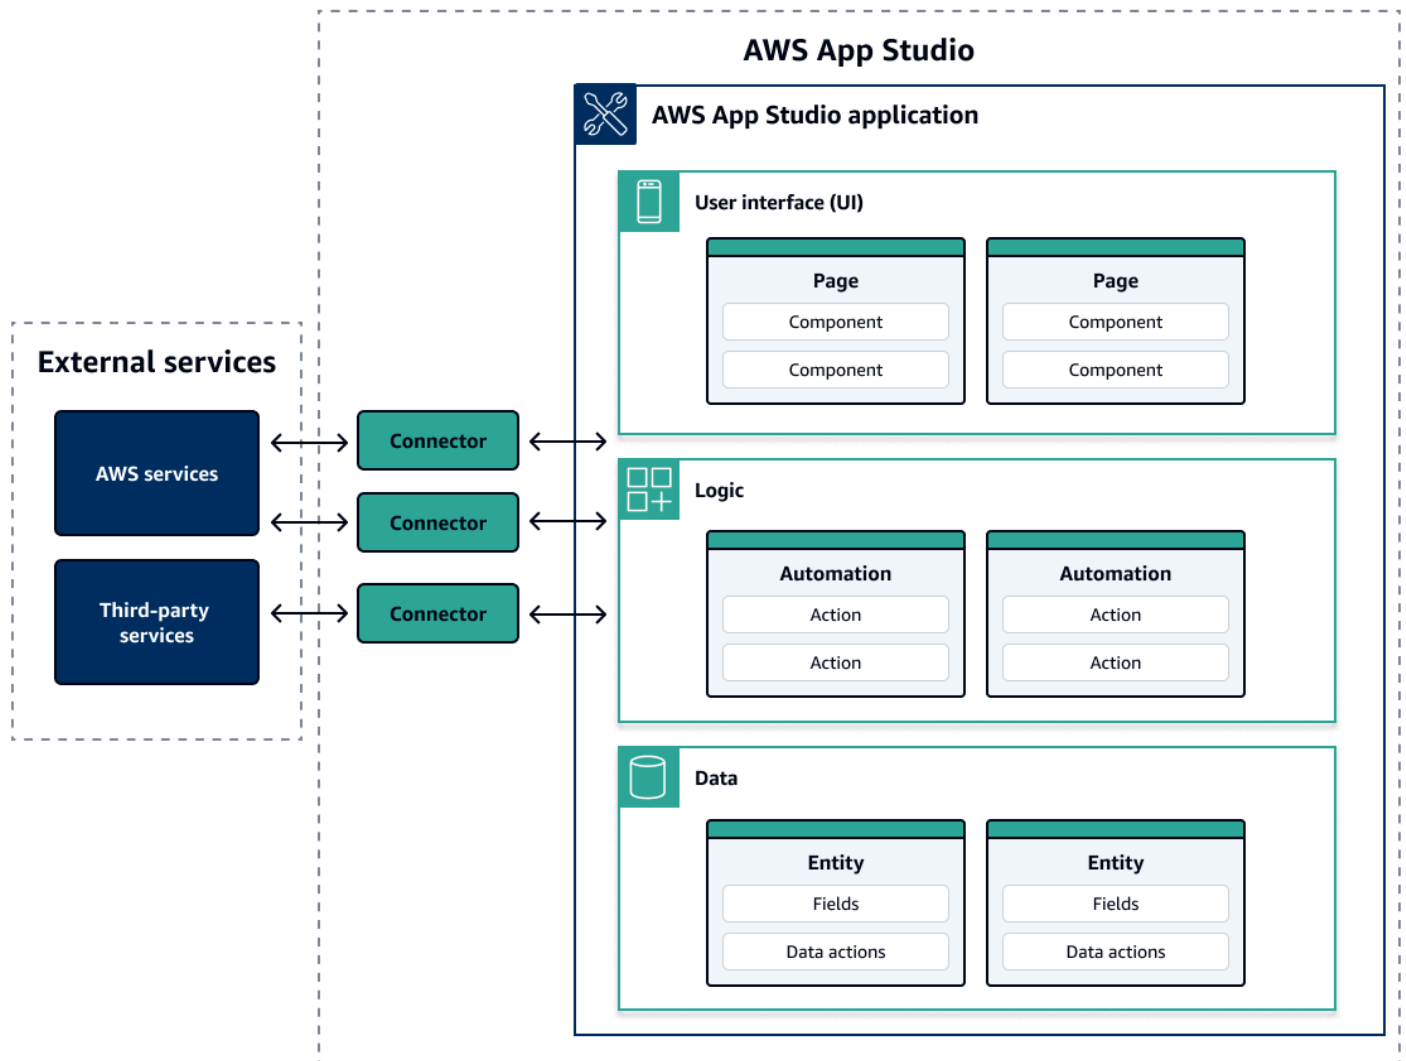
AWS App Studio

AWS App Studio application

User interface (UI)

Page
Component
Component

Page
Component
Component

External services

AWS services

Third-party services

Connector

Connector

Connector

Logic

Automation
Action
Action

Automation
Action
Action

Data

Entity
Fields
Data actions

Entity
Fields
Data actions